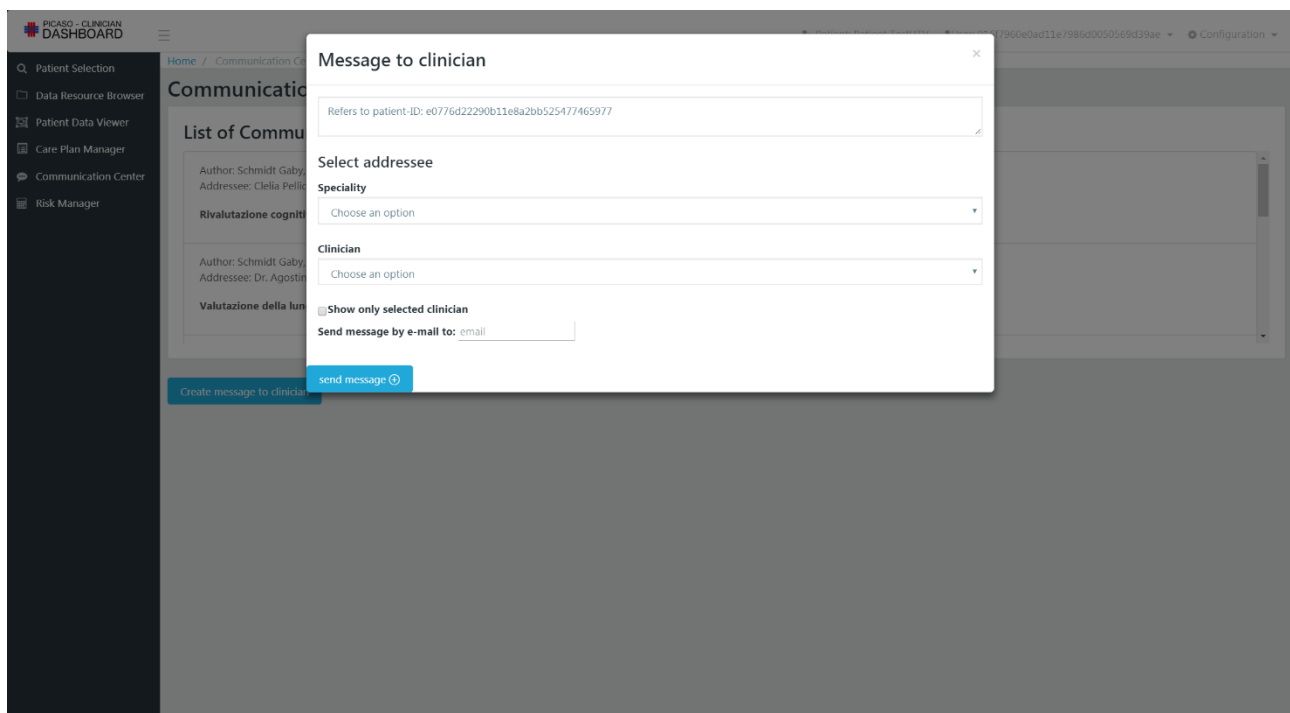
PICASO - CLINICIAN DASHBOARD

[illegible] 7960e0ad11e7986d0050569d39ae ▾ Configuration ▾

Patient Selection
Data Resource Browser
Patient Data Viewer
Care Plan Manager
Communication Center
Risk Manager

Home / Communication Ce

Communicatio

List of Commu

Author: Schmidt Gaby,
Addressee: Clelia Pellic

Rivalutazione cogniti

Author: Schmidt Gaby,
Addressee: Dr. Agostin

Valutazione della lun

Create message to clinician

Message to clinician

×

Refers to patient-ID: e0776d22290b11e8a2bb525477465977

Select addressee

Speciality

Choose an option

Clinician

Choose an option

Show only selected clinician

Send message by e-mail to: email

send message